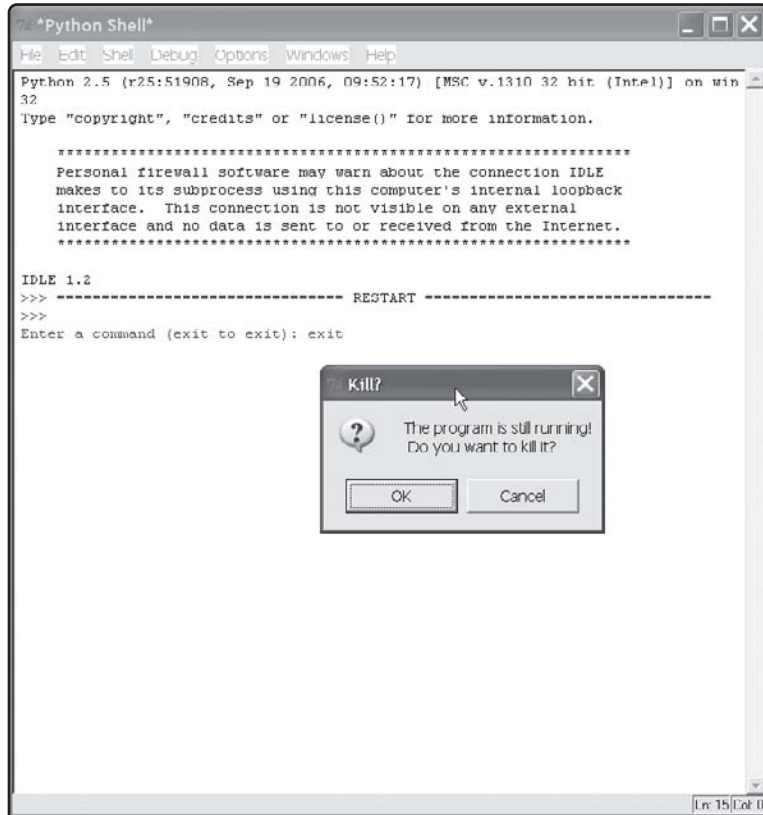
*Python Shell*

File Edit Shell Debug Options Windows Help

Python 2.5 (r25:51908, Sep 19 2006, 09:52:17) [MSC v.1310 32 bit (Intel)] on win 32
Type "copyright", "credits" or "license()" for more information.

****************************************************************
Personal firewall software may warn about the connection IDLE makes to its subprocess using this computer's internal loopback interface. This connection is not visible on any external interface and no data is sent to or received from the Internet.
****************************************************************

IDLE 1.2
>>> ================================ RESTART ================================
>>>
Enter a command (exit to exit): exit

Kill?

The program is still running!
Do you want to kill it?

OK Cancel

Ln: 15 Col: 0